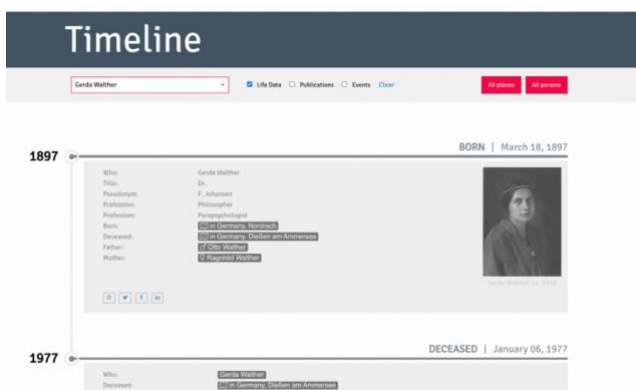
Timeline

Gerda Walther

Life Data Publications Events Clear

All places All persons

1897

BORN | March 18, 1897

| | |
|---|---|
| Who: | Gerda Walther |
| Title: | Dr. |
| Pseudonym: | F. Johansen |
| Profession: | Philosopher |
| Profession: | Parapsychologist |
| Born: | in Germany, Nordrach |
| Deceased: | in Germany, Dießen am Ammersee |
| Father: | Otto Walther |
| Mother: | Ragnhild Walther |

Gerda Walther_sk_1916

1977

DECEASED | January 06, 1977

| | |
|---|---|
| Who: | Gerda Walther |
| Deceased: | in Germany, Dießen am Ammersee |